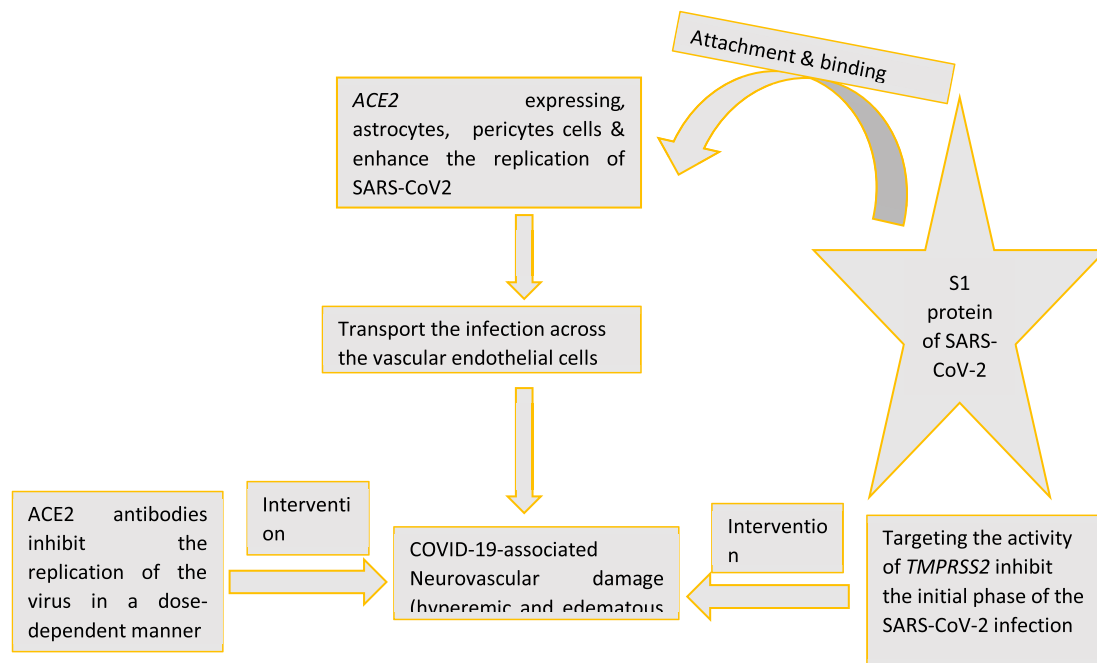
Attachment & binding

*ACE2* expressing, astrocytes, pericytes cells & enhance the replication of SARS-CoV2

S1 protein of SARS-CoV-2

Transport the infection across the vascular endothelial cells

ACE2 antibodies inhibit the replication of the virus in a dose-dependent manner

Interventi on

COVID-19-associated Neurovascular damage (hyperemic and edematous

Interventio n

Targeting the activity of *TMPRSS2* inhibit the initial phase of the SARS-CoV-2 infection